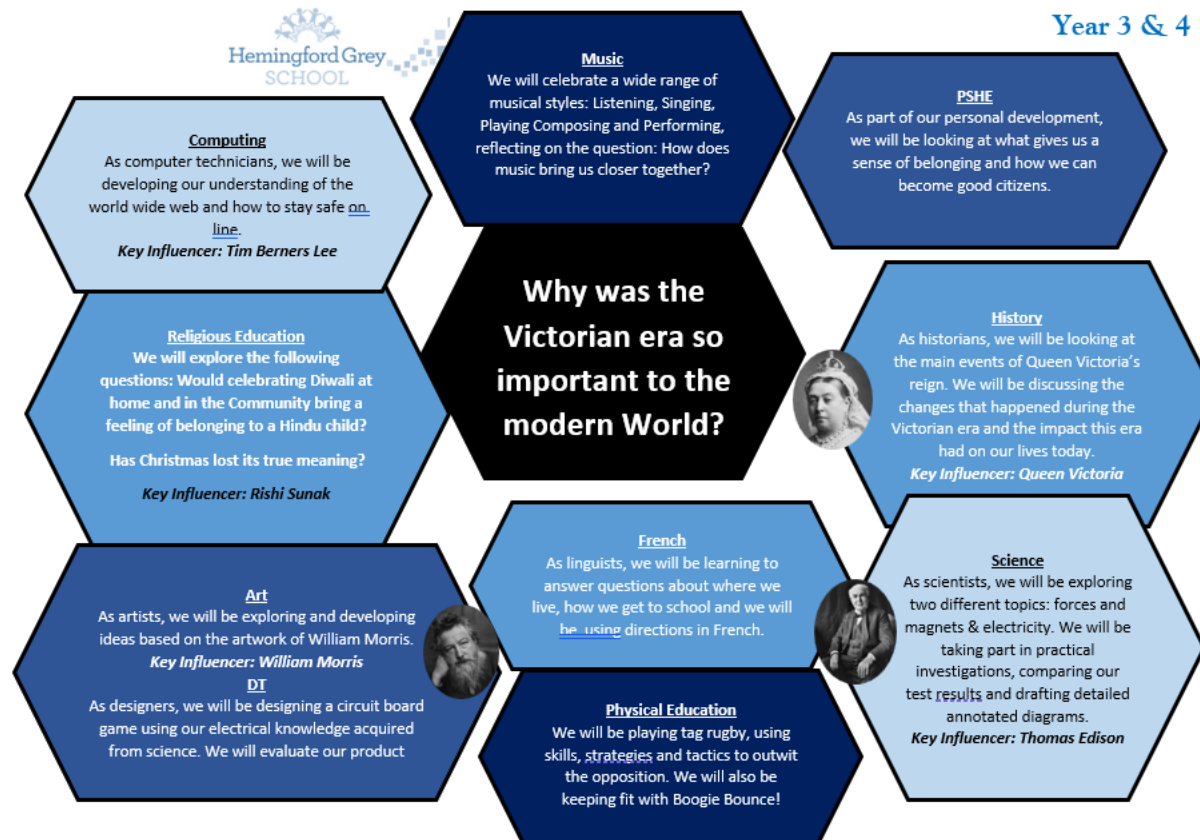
Hemingford Grey SCHOOL

Year 3 & 4

Music
We will celebrate a wide range of musical styles: Listening, Singing, Playing Composing and Performing, reflecting on the question: How does music bring us closer together?

PSHE
As part of our personal development, we will be looking at what gives us a sense of belonging and how we can become good citizens.

Computing
As computer technicians, we will be developing our understanding of the world wide web and how to stay safe on line.
Key Influencer: Tim Berners Lee

Why was the Victorian era so important to the modern World?

Religious Education
We will explore the following questions: Would celebrating Diwali at home and in the Community bring a feeling of belonging to a Hindu child?

Has Christmas lost its true meaning?

Key Influencer: Rishi Sunak

History
As historians, we will be looking at the main events of Queen Victoria's reign. We will be discussing the changes that happened during the Victorian era and the impact this era had on our lives today.
Key Influencer: Queen Victoria

French
As linguists, we will be learning to answer questions about where we live, how we get to school and we will be using directions in French.

Science
As scientists, we will be exploring two different topics: forces and magnets & electricity. We will be taking part in practical investigations, comparing our test results and drafting detailed annotated diagrams.
Key Influencer: Thomas Edison

Art
As artists, we will be exploring and developing ideas based on the artwork of William Morris.
Key Influencer: William Morris
DT
As designers, we will be designing a circuit board game using our electrical knowledge acquired from science. We will evaluate our product

Physical Education
We will be playing tag rugby, using skills, strategies and tactics to outwit the opposition. We will also be keeping fit with Boogie Bounce!